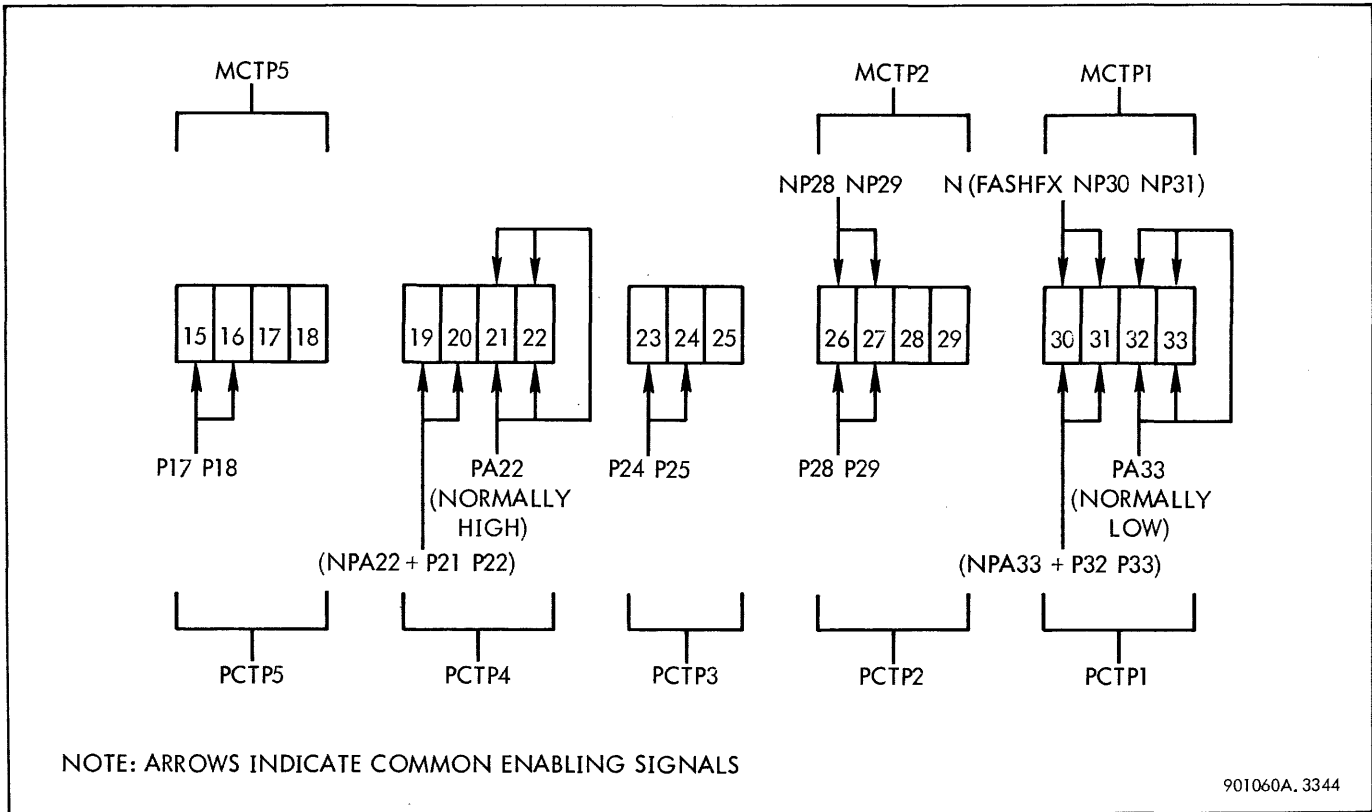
MCTP5

MCTP2

MCTP1

NP28 NP29

N (FASHFX NP30 NP31)

15 16 17 18

19 20 21 22

23 24 25

26 27 28 29

30 31 32 33

P17 P18

PA22 (NORMALLY HIGH)

P24 P25

P28 P29

PA33 (NORMALLY LOW)

(NPA22 + P21 P22)

(NPA33 + P32 P33)

PCTP5

PCTP4

PCTP3

PCTP2

PCTP1

NOTE: ARROWS INDICATE COMMON ENABLING SIGNALS

901060A. 3344